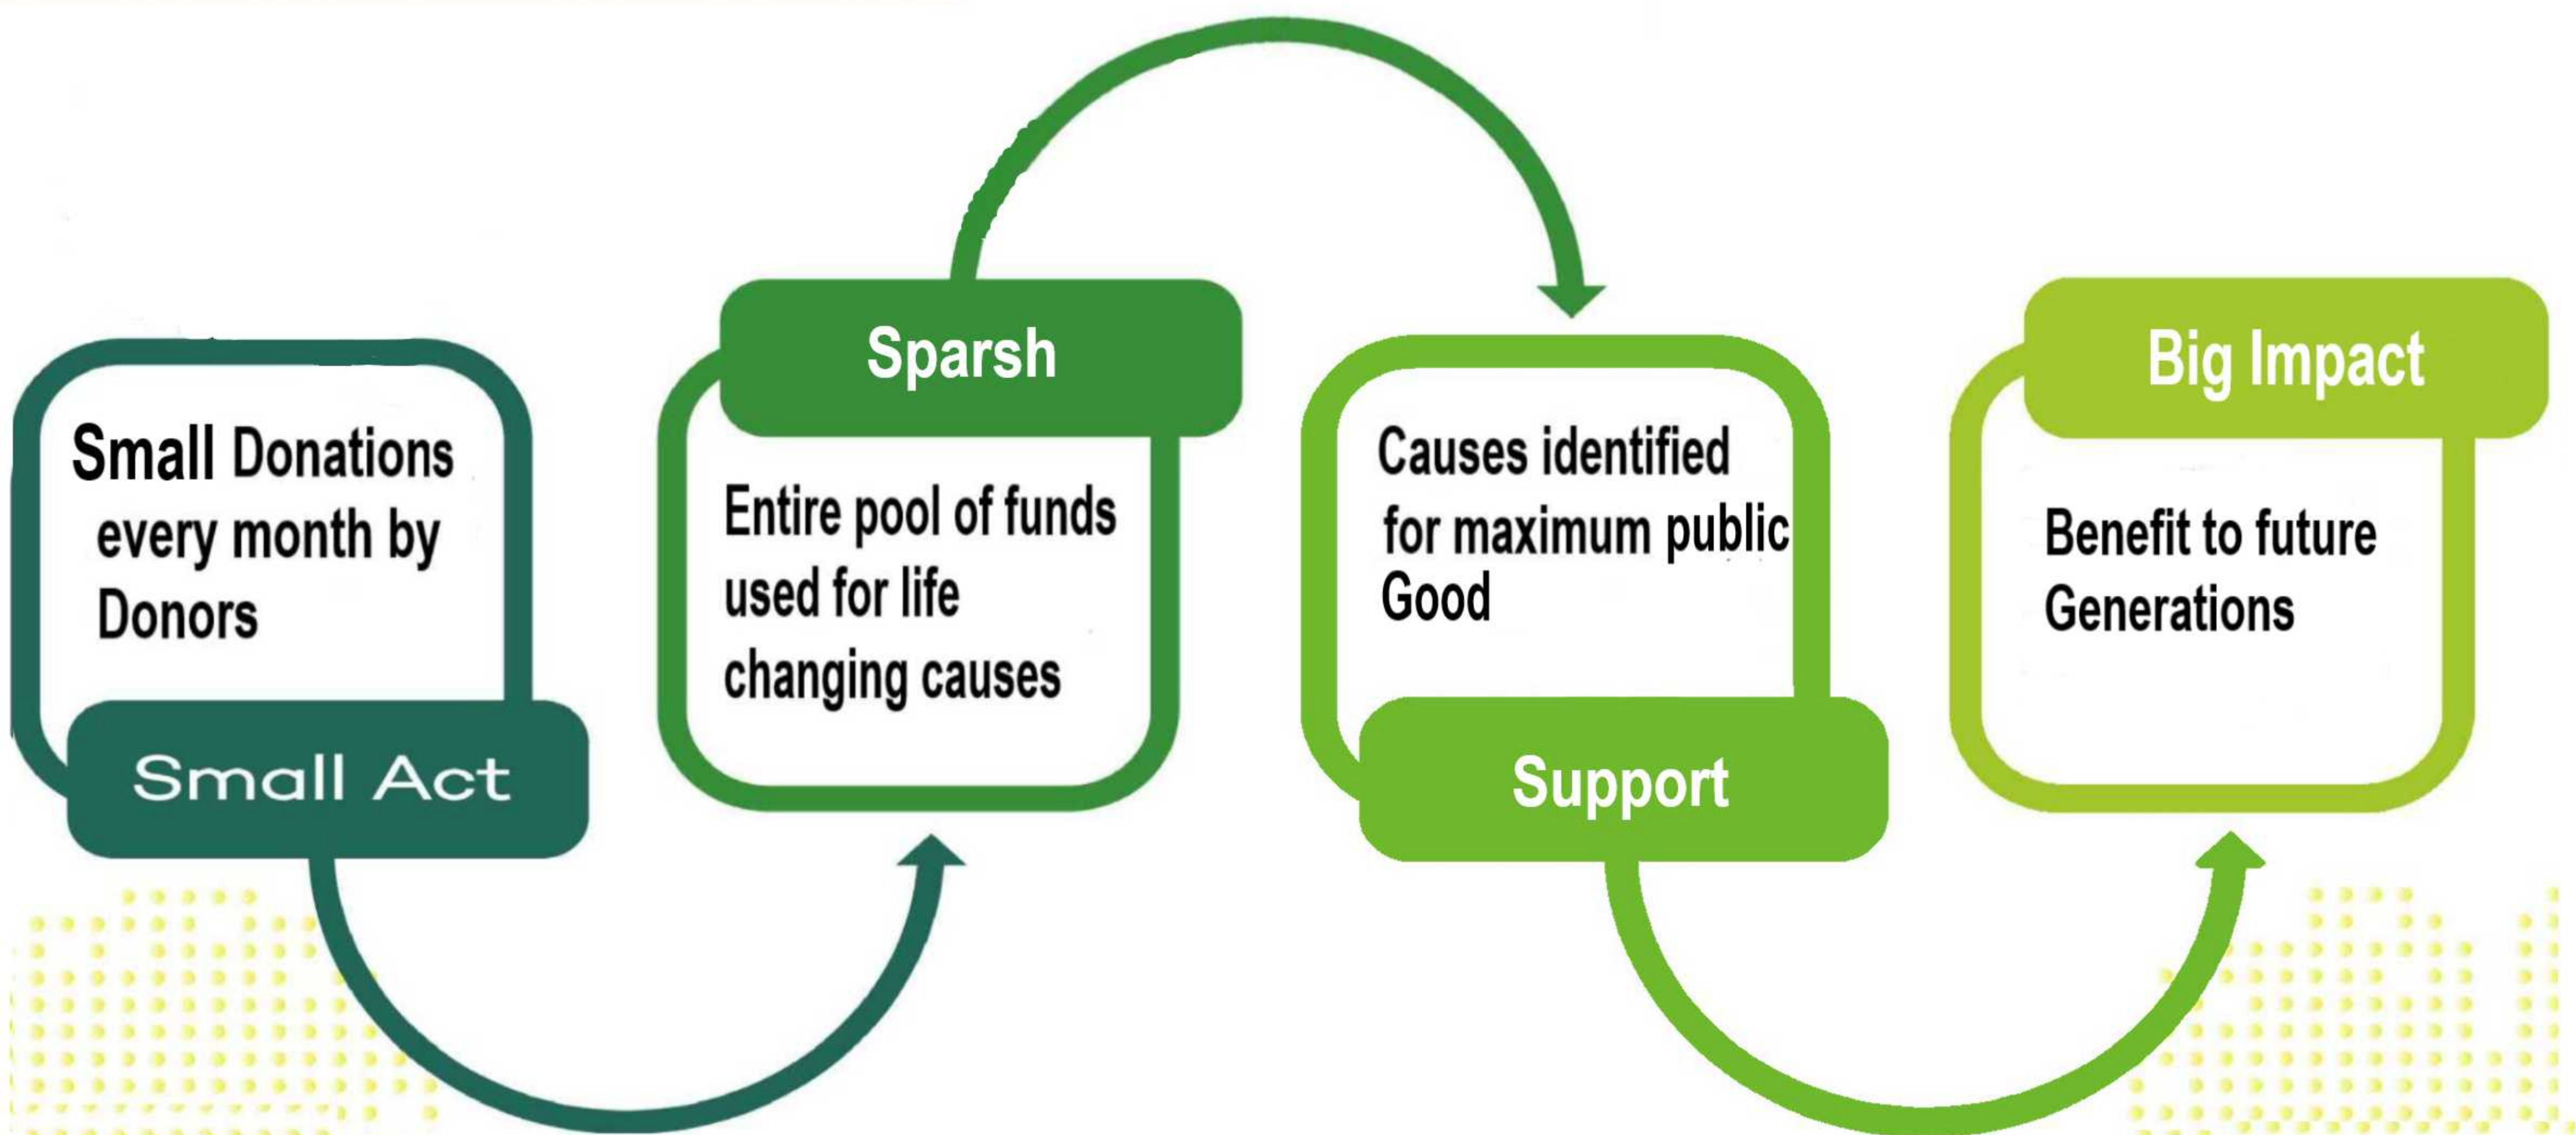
Small Donations every month by Donors

Small Act

Sparsh

Entire pool of funds used for life changing causes

Causes identified for maximum public Good

Support

Big Impact

Benefit to future Generations